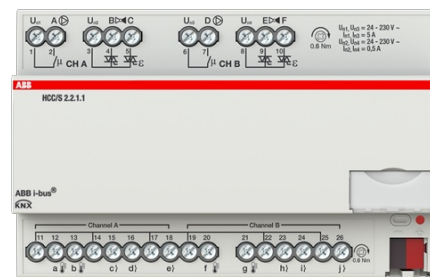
$U_{ini}$ A $U_{ini}$ B C $U_{ini}$ D $U_{ini}$ E F

1 2 3 4 5 6 7 8 9 10

μ CH A ε μ CH B ε

0.6 Nm

$U_{N1}, U_{ini1}$ = 24 - 230 V ~
$I_{N1}, I_{N1}$ = 5 A
$U_{N2}, U_{ini2}$ = 24 - 230 V ~
$I_{N2}, I_{N2}$ = 0,5 A

ABB

HCC/S 2.2.1.1

ABB i-bus®
KNX

Channel A Channel B

11 12 13 14 15 16 17 18 19 20 21 22 23 24 25 26

a) b) c) d) e) f) g) h) i) j)

0.6 Nm